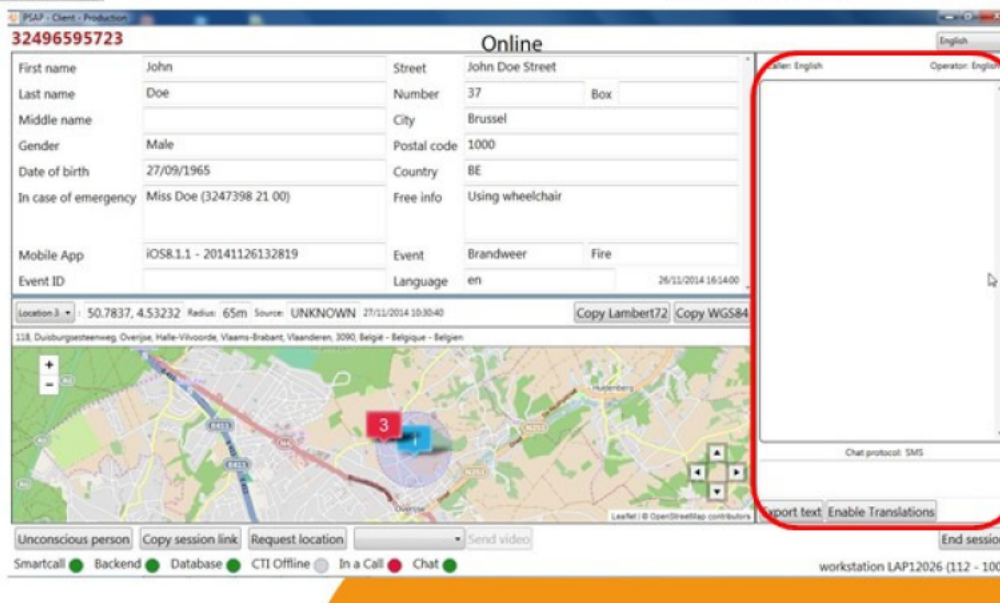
PSAP - Client - Production

32496595723

Online

English

| First name | John | Street | John Doe Street | | |
|---|---|---|---|---|---|
| Last name | Doe | Number | 37 | Box | |
| Middle name | | City | Brussel | | |
| Gender | Male | Postal code | 1000 | | |
| Date of birth | 27/09/1965 | Country | BE | | |
| In case of emergency | Miss Doe (3247398 21 00) | Free info | Using wheelchair | | |
| Mobile App | iOS8.1.1 - 20141126132819 | Event | Brandweer | Fire | |
| Event ID | | Language | en | 26/11/2014 16:14:00 | |

Location 3 : 50.7837, 4.53232 Radius: 65m Source: UNKNOWN 27/11/2014 10:30:40 Copy Lambert72 Copy WGS84

118, Duisburgsesteenweg, Overijse, Halle-Vilvoorde, Vlaams-Brabant, Vlaanderen, 3090, België - Belgique - Belgien

+
-
3
Huldenberg
Overijse
Leaflet | © OpenStreetMap contributors

Caller: English
Operator: English

Chat protocol: SMS

Export text Enable Translations

Unconscious person Copy session link Request location Send video

End session

Smartcall Backend Database CTI Offline In a Call Chat

workstation LAP12026 (112 - 100